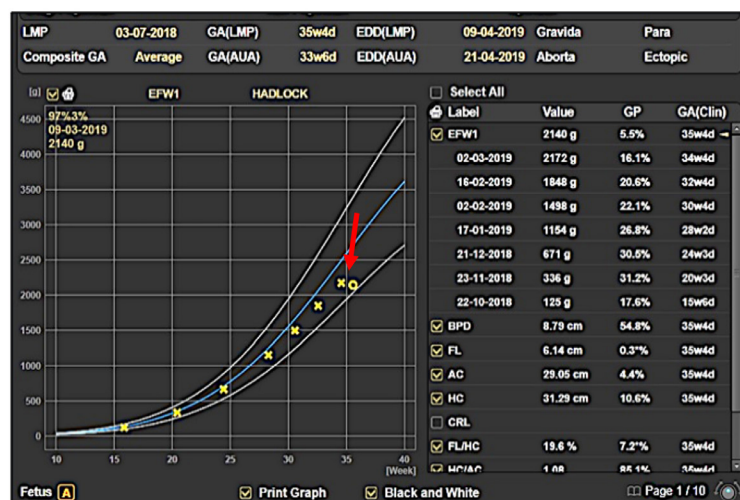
| LMP | 03-07-2018 | GA(LMP) | 35w4d | EDD(LMP) | 09-04-2019 | Gravida | Para |
|---|---|---|---|---|---|---|---|
| Composite GA | Average | GA(AUA) | 33w6d | EDD(AUA) | 21-04-2019 | Aborta | Ectopic |

[g] EFW1 HADLOCK

97%3%
09-03-2019
2140 g

4500
4000
3500
3000
2500
2000
1500
1000
500
0

10 15 20 25 30 35 40 [Week]

Select All

| Label | Value | GP | GA(Clin) |
|---|---|---|---|
| EFW1 | 2140 g | 5.5% | 35w4d |
| 02-03-2019 | 2172 g | 16.1% | 34w4d |
| 16-02-2019 | 1848 g | 20.6% | 32w4d |
| 02-02-2019 | 1498 g | 22.1% | 30w4d |
| 17-01-2019 | 1154 g | 26.8% | 28w2d |
| 21-12-2018 | 671 g | 30.5% | 24w3d |
| 23-11-2018 | 336 g | 31.2% | 20w3d |
| 22-10-2018 | 125 g | 17.6% | 15w6d |
| BPD | 8.79 cm | 54.8% | 35w4d |
| FL | 6.14 cm | 0.3*% | 35w4d |
| AC | 29.05 cm | 4.4% | 35w4d |
| HC | 31.29 cm | 10.6% | 35w4d |
| CRL | | | |
| FL/HC | 19.6 % | 7.2*% | 35w4d |
| HC/AC | 1.08 | 85.1% | 35w4d |

Fetus A Print Graph Black and White Page 1 / 10